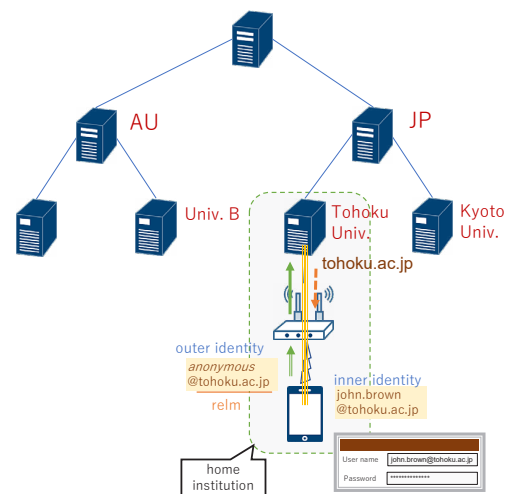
AU
JP
Univ. B
Tohoku Univ.
Kyoto Univ.
tohoku.ac.jp
outer identity
anonymous
@tohoku.ac.jp
relm
inner identity
john.brown
@tohoku.ac.jp
home institution
User name john.brown@tohoku.ac.jp
Password **************